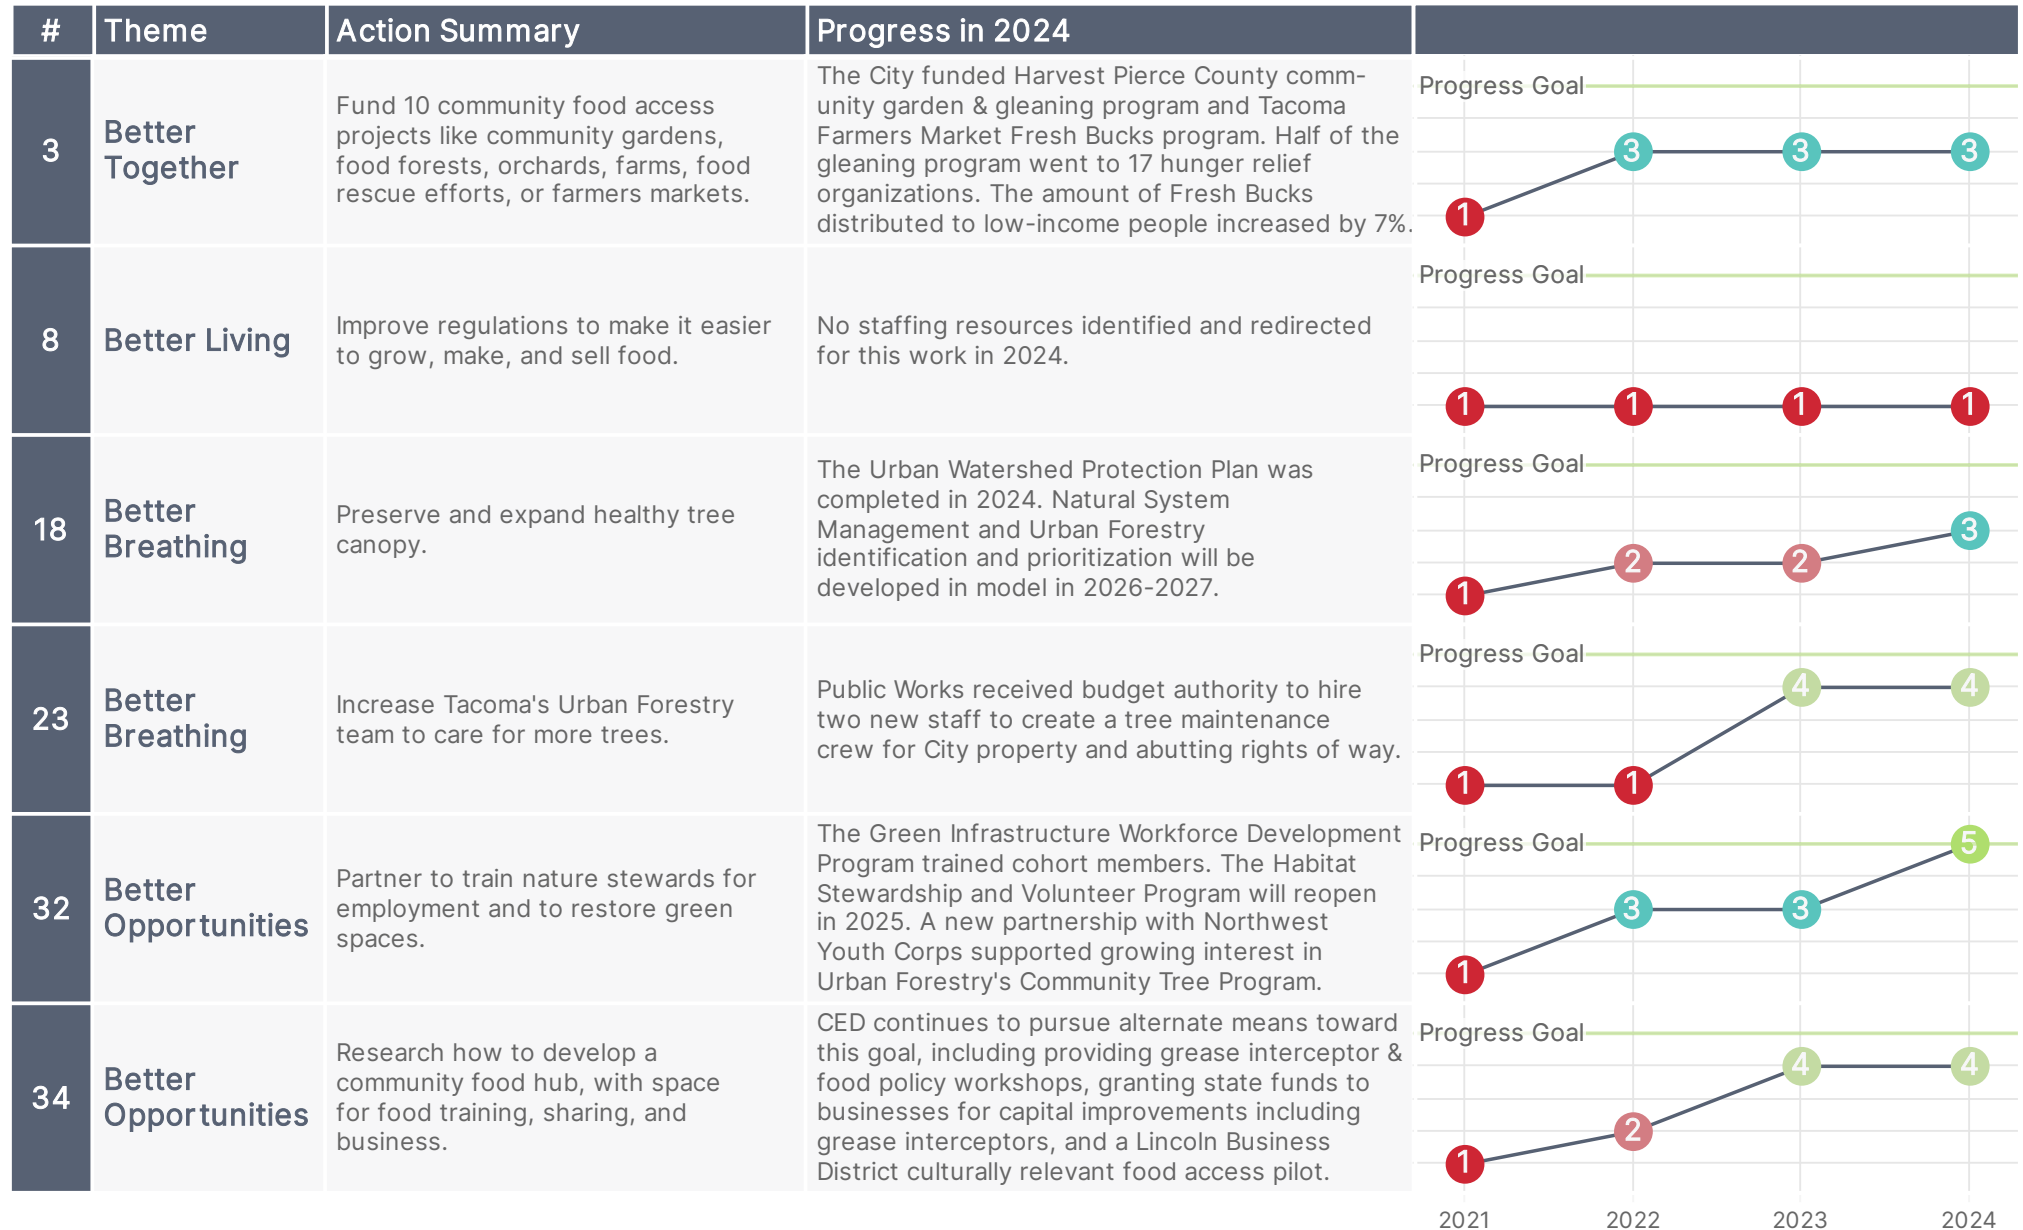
| # | Theme | Action Summary | Progress in 2024 | |
|---|---|---|---|---|
| 3 | Better Together | Fund 10 community food access projects like community gardens, food forests, orchards, farms, food rescue efforts, or farmers markets. | The City funded Harvest Pierce County community garden & gleaning program and Tacoma Farmers Market Fresh Bucks program. Half of the gleaning program went to 17 hunger relief organizations. The amount of Fresh Bucks distributed to low-income people increased by 7%. | Progress Goal 1 3 3 3 |
| 8 | Better Living | Improve regulations to make it easier to grow, make, and sell food. | No staffing resources identified and redirected for this work in 2024. | Progress Goal 1 1 1 1 |
| 18 | Better Breathing | Preserve and expand healthy tree canopy. | The Urban Watershed Protection Plan was completed in 2024. Natural System Management and Urban Forestry identification and prioritization will be developed in model in 2026-2027. | Progress Goal 1 2 2 3 |
| 23 | Better Breathing | Increase Tacoma's Urban Forestry team to care for more trees. | Public Works received budget authority to hire two new staff to create a tree maintenance crew for City property and abutting rights of way. | Progress Goal 1 1 4 4 |
| 32 | Better Opportunities | Partner to train nature stewards for employment and to restore green spaces. | The Green Infrastructure Workforce Development Program trained cohort members. The Habitat Stewardship and Volunteer Program will reopen in 2025. A new partnership with Northwest Youth Corps supported growing interest in Urban Forestry's Community Tree Program. | Progress Goal 1 3 3 5 |
| 34 | Better Opportunities | Research how to develop a community food hub, with space for food training, sharing, and business. | CED continues to pursue alternate means toward this goal, including providing grease interceptor & food policy workshops, granting state funds to businesses for capital improvements including grease interceptors, and a Lincoln Business District culturally relevant food access pilot. | Progress Goal 1 2 4 4 |

2021 2022 2023 2024